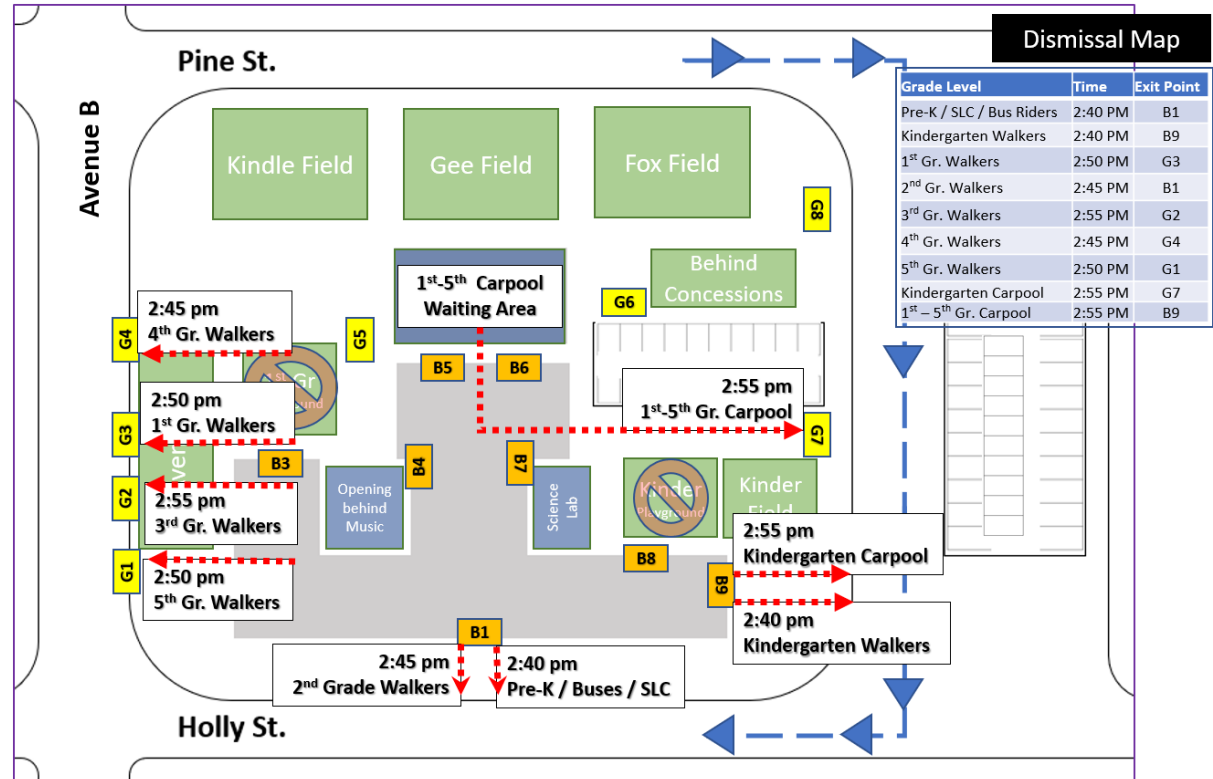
Dismissal Map

| Grade Level | Time | Exit Point |
|---|---|---|
| Pre-K / SLC / Bus Riders | 2:40 PM | B1 |
| Kindergarten Walkers | 2:40 PM | B9 |
| 1st Gr. Walkers | 2:50 PM | G3 |
| 2nd Gr. Walkers | 2:45 PM | B1 |
| 3rd Gr. Walkers | 2:55 PM | G2 |
| 4th Gr. Walkers | 2:45 PM | G4 |
| 5th Gr. Walkers | 2:50 PM | G1 |
| Kindergarten Carpool | 2:55 PM | G7 |
| 1st – 5th Gr. Carpool | 2:55 PM | B9 |

Pine St.

Avenue B

Kindle Field

Gee Field

Fox Field

G8

1st-5th Carpool Waiting Area

Behind Concessions

G6

2:45 pm
4th Gr. Walkers

G4

G5

1st Gr Playground

B5

B6

2:55 pm
1st-5th Gr. Carpool

G7

2:50 pm
1st Gr. Walkers

G3

B3

Opening behind Music

B4

B7

Science Lab

Kinder Playground

Kinder Field

G2

2:55 pm
3rd Gr. Walkers

B8

2:55 pm
Kindergarten Carpool

G1

2:50 pm
5th Gr. Walkers

B9

2:40 pm
Kindergarten Walkers

B1

2:45 pm
2nd Grade Walkers

2:40 pm
Pre-K / Buses / SLC

Holly St.